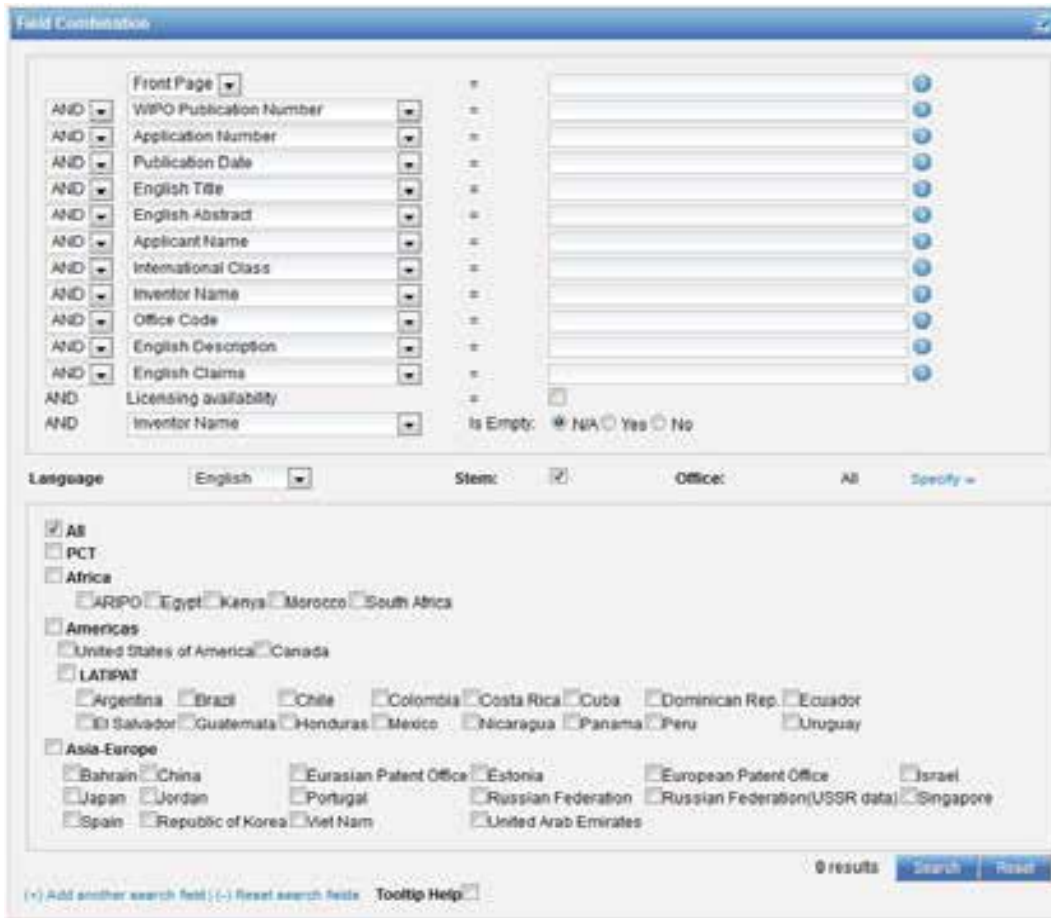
Field Combination

Front Page =
AND WIPO Publication Number =
AND Application Number =
AND Publication Date =
AND English Title =
AND English Abstract =
AND Applicant Name =
AND International Class =
AND Inventor Name =
AND Office Code =
AND English Description =
AND English Claims =
AND Licensing availability =
AND Inventor Name Is Empty: N/A Yes No

Language English Stem: Office: All Specify »

All
PCT
Africa
ARIPO Egypt Kenya Morocco South Africa
Americas
United States of America Canada
LATIPAT
Argentina Brazil Chile Colombia Costa Rica Cuba Dominican Rep. Ecuador
El Salvador Guatemala Honduras Mexico Nicaragua Panama Peru Uruguay
Asia-Europe
Bahrain China Eurasian Patent Office Estonia European Patent Office Israel
Japan Jordan Portugal Russian Federation Russian Federation(USSR data) Singapore
Spain Republic of Korea Viet Nam United Arab Emirates

0 results Search Reset

(+) Add another search field | (-) Reset search fields Tooltip Help